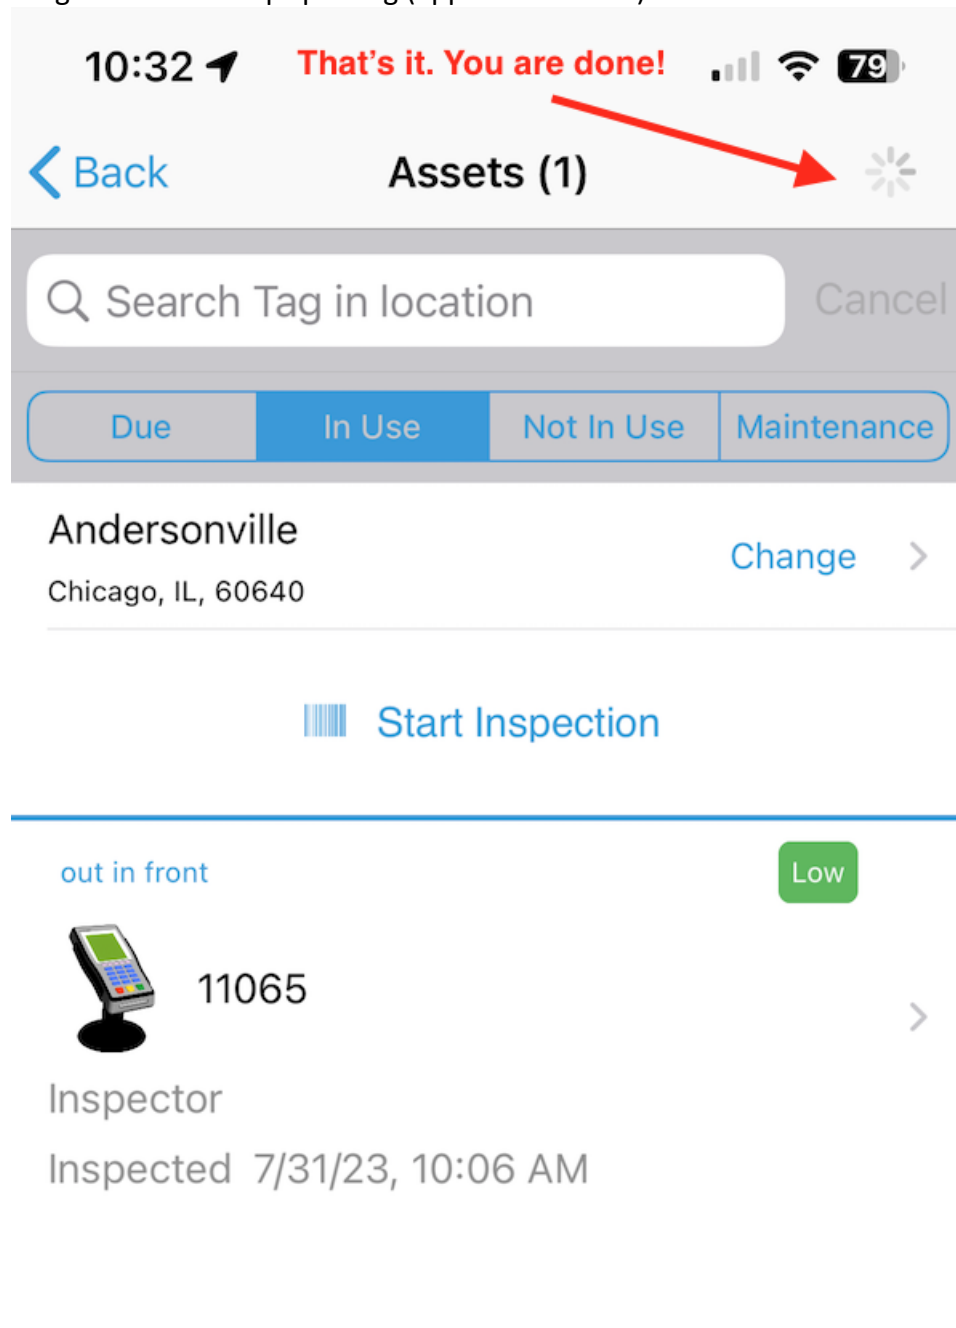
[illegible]

10:32

That's it. You are done!

79

Back

Assets (1)

Search Tag in location

Cancel

Due

In Use

Not In Use

Maintenance

Andersonville

Chicago, IL, 60640

Change

Start Inspection

out in front

Low

11065

Inspector

Inspected 7/31/23, 10:06 AM